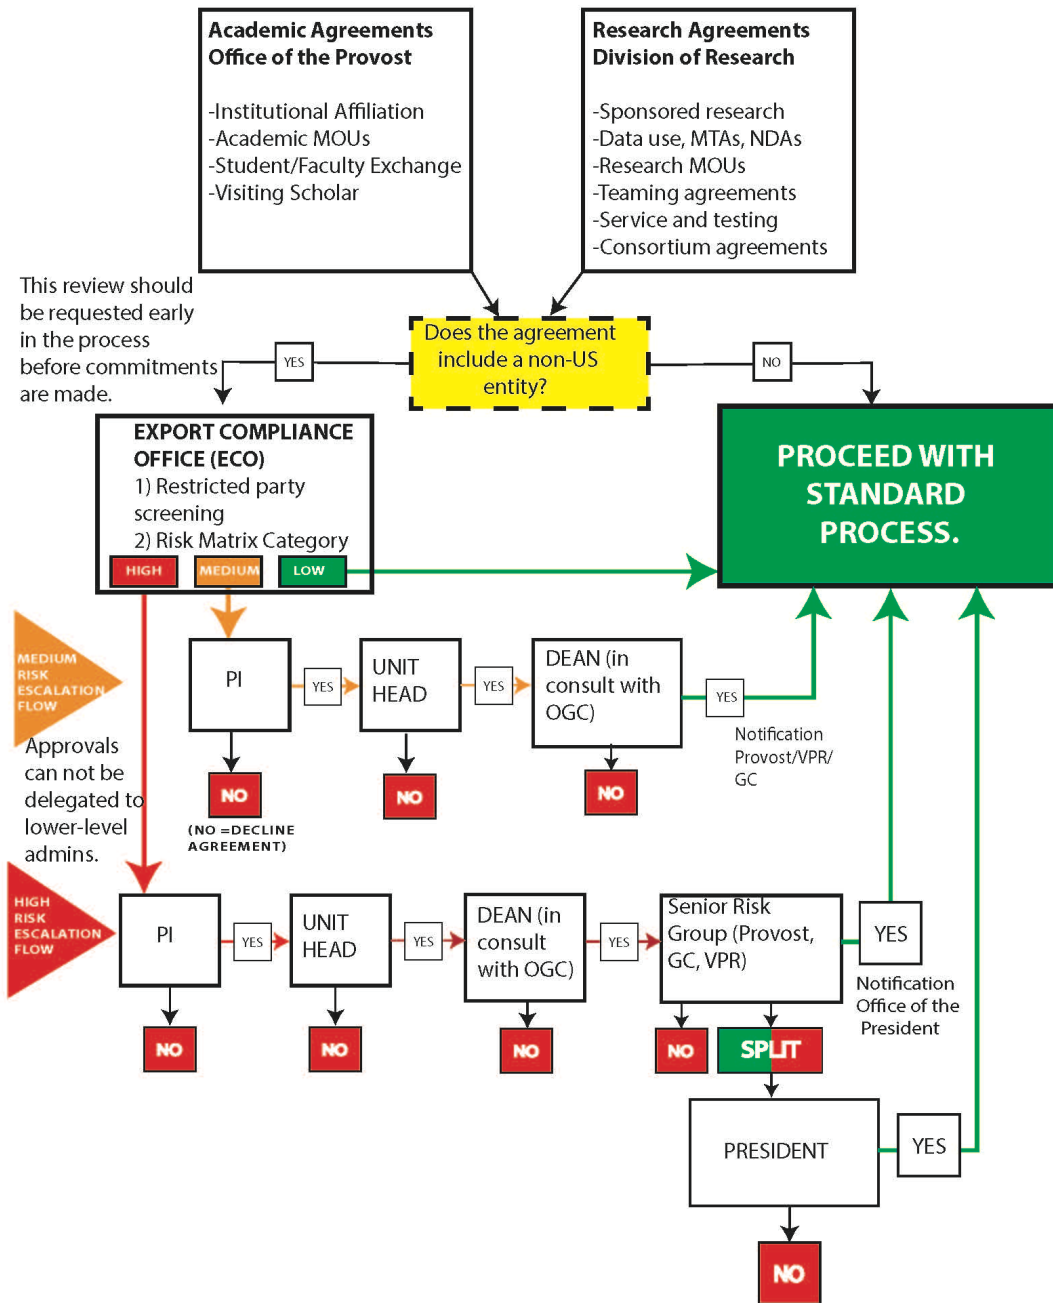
Academic Agreements
Office of the Provost

-Institutional Affiliation
-Academic MOUs
-Student/Faculty Exchange
-Visiting Scholar

Research Agreements
Division of Research

-Sponsored research
-Data use, MTAs, NDAs
-Research MOUs
-Teaming agreements
-Service and testing
-Consortium agreements

This review should be requested early in the process before commitments are made.

YES

Does the agreement include a non-US entity?

NO

EXPORT COMPLIANCE OFFICE (ECO)
1) Restricted party screening
2) Risk Matrix Category

HIGH MEDIUM LOW

PROCEED WITH STANDARD PROCESS.

MEDIUM RISK ESCALATION FLOW

Approvals can not be delegated to lower-level admins.

PI
YES
UNIT HEAD
YES
DEAN (in consult with OGC)
YES
Notification Provost/VPR/ GC

NO
(NO =DECLINE AGREEMENT)
NO
NO

HIGH RISK ESCALATION FLOW

PI
YES
UNIT HEAD
YES
DEAN (in consult with OGC)
YES
Senior Risk Group (Provost, GC, VPR)
YES
Notification Office of the President

NO
NO
NO
NO
SPLIT

PRESIDENT
YES

NO